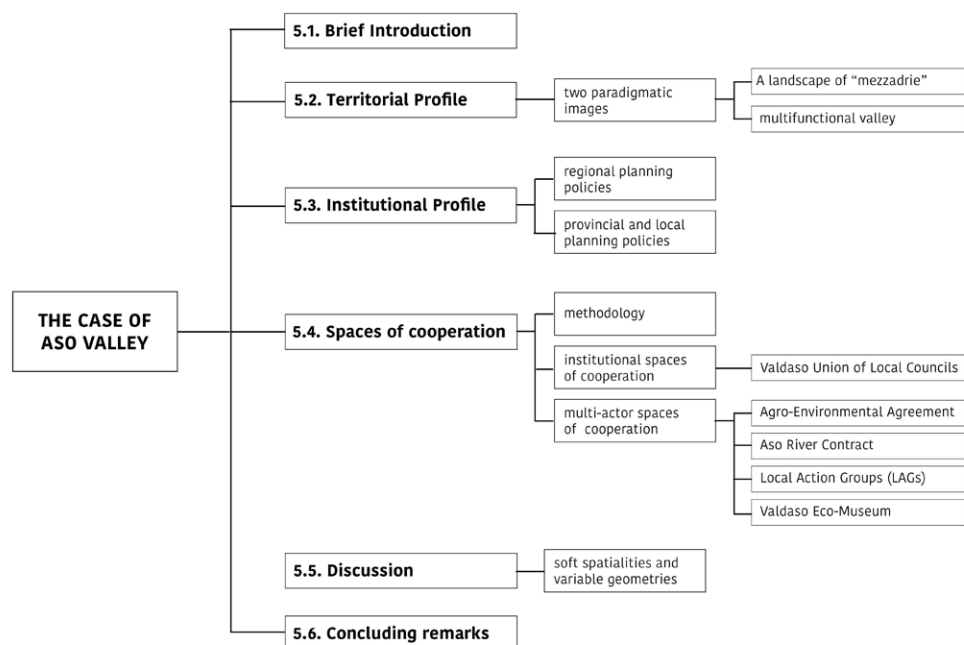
THE CASE OF ASO VALLEY

5.1. Brief Introduction

5.2. Territorial Profile

two paradigmatic images

A landscape of “mezzadrie”

multifunctional valley

5.3. Institutional Profile

regional planning policies

provincial and local planning policies

5.4. Spaces of cooperation

methodology

institutional spaces of cooperation

Valdaso Union of Local Councils

multi-actor spaces of cooperation

Agro-Environmental Agreement

Aso River Contract

Local Action Groups (LAGs)

Valdaso Eco-Museum

5.5. Discussion

soft spatialities and variable geometries

5.6. Concluding remarks